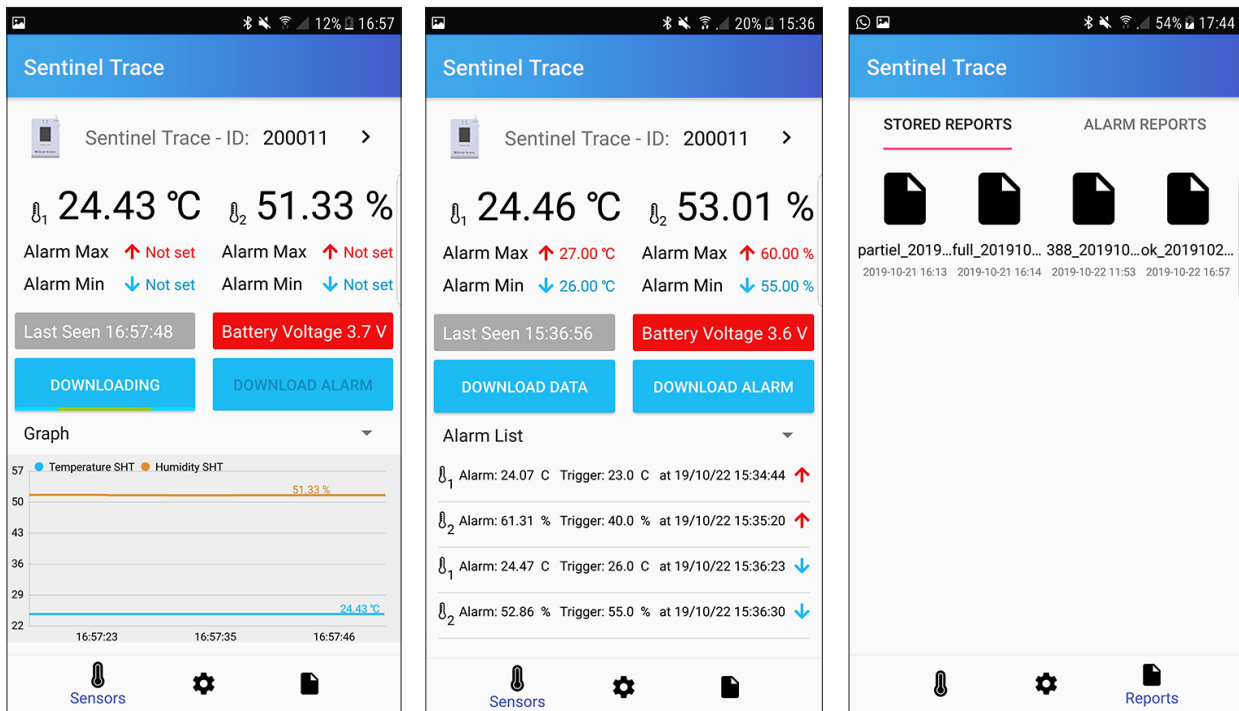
12% 16:57

Sentinel Trace

Sentinel Trace - ID: 200011 >

1 24.43 ℃ 2 51.33 %

Alarm Max ↑ Not set Alarm Max ↑ Not set

Alarm Min ↓ Not set Alarm Min ↓ Not set

Last Seen 16:57:48 Battery Voltage 3.7 V

DOWNLOADING DOWNLOAD ALARM

Graph

Temperature SHT Humidity SHT

57
50
43
36
29
22

51.33 %

24.43 ℃

16:57:23 16:57:35 16:57:46

Sensors

20% 15:36

Sentinel Trace

Sentinel Trace - ID: 200011 >

1 24.46 ℃ 2 53.01 %

Alarm Max ↑ 27.00 ℃ Alarm Max ↑ 60.00 %

Alarm Min ↓ 26.00 ℃ Alarm Min ↓ 55.00 %

Last Seen 15:36:56 Battery Voltage 3.6 V

DOWNLOAD DATA DOWNLOAD ALARM

Alarm List

1 Alarm: 24.07 C Trigger: 23.0 C at 19/10/22 15:34:44

2 Alarm: 61.31 % Trigger: 40.0 % at 19/10/22 15:35:20

1 Alarm: 24.47 C Trigger: 26.0 C at 19/10/22 15:36:23

2 Alarm: 52.86 % Trigger: 55.0 % at 19/10/22 15:36:30

Sensors

54% 17:44

Sentinel Trace

STORED REPORTS ALARM REPORTS

partiel_2019... full_201910... 388_201910... ok_2019102...
2019-10-21 16:13 2019-10-21 16:14 2019-10-22 11:53 2019-10-22 16:57

Reports